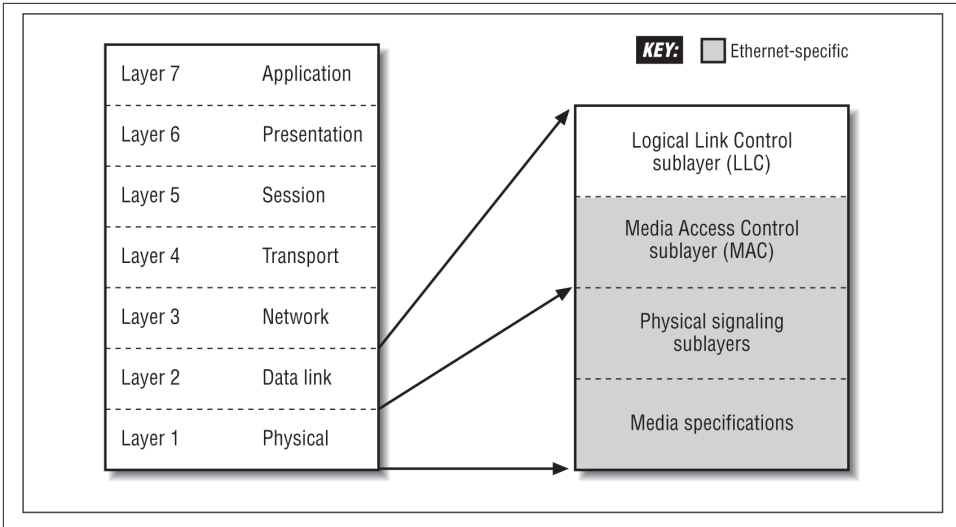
KEY: Ethernet-specific

| | |
|---|---|
| Layer 7 | Application |
| Layer 6 | Presentation |
| Layer 5 | Session |
| Layer 4 | Transport |
| Layer 3 | Network |
| Layer 2 | Data link |
| Layer 1 | Physical |

Logical Link Control sublayer (LLC)

Media Access Control sublayer (MAC)

Physical signaling sublayers

Media specifications